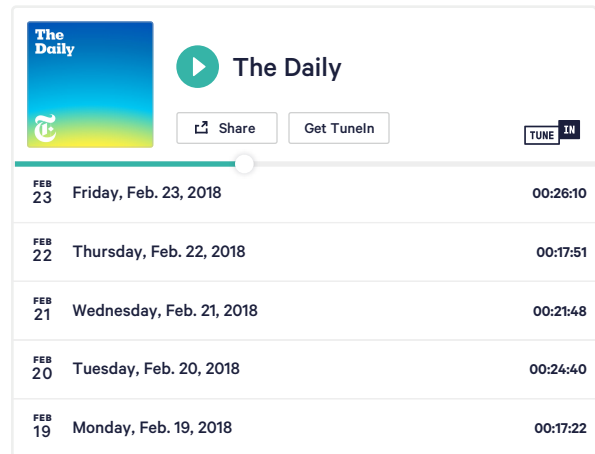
The Daily

The Daily

Share

Get TuneIn

TUNE IN

FEB 23 Friday, Feb. 23, 2018 00:26:10

FEB 22 Thursday, Feb. 22, 2018 00:17:51

FEB 21 Wednesday, Feb. 21, 2018 00:21:48

FEB 20 Tuesday, Feb. 20, 2018 00:24:40

FEB 19 Monday, Feb. 19, 2018 00:17:22